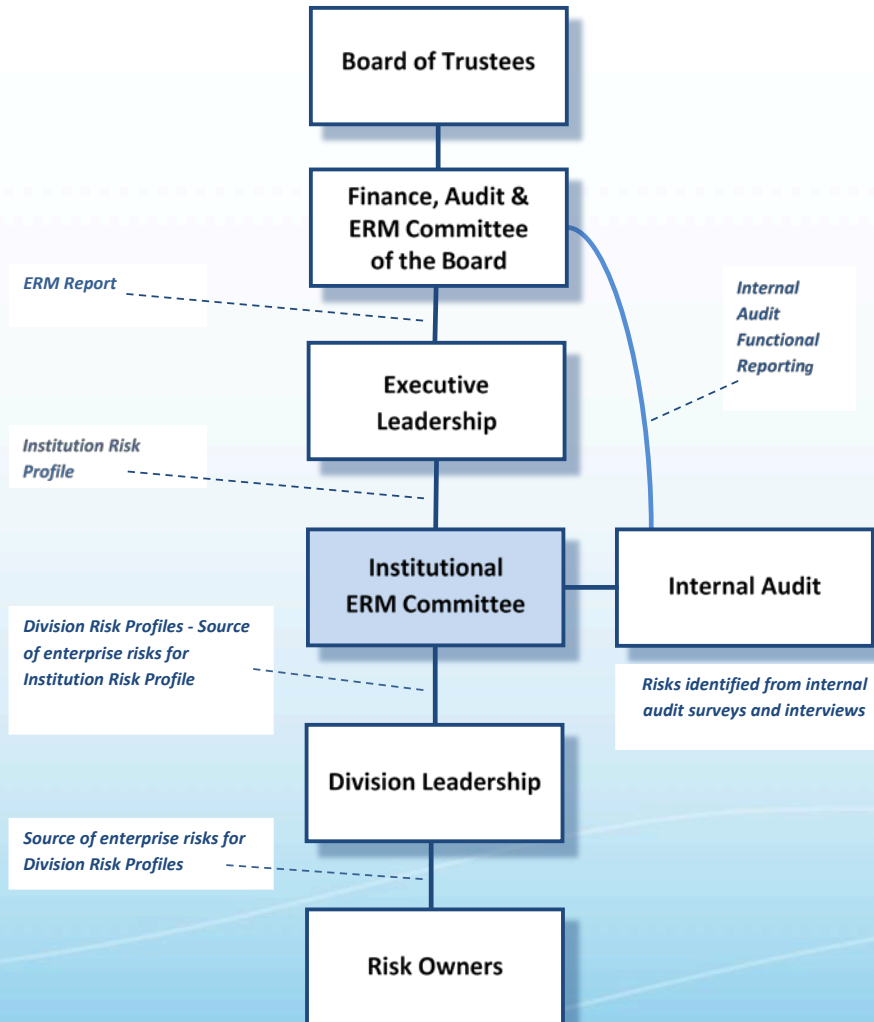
Board of Trustees

Finance, Audit & ERM Committee of the Board

ERM Report

Internal Audit Functional Reporting

Executive Leadership

Institution Risk Profile

Institutional ERM Committee

Internal Audit

Division Risk Profiles - Source of enterprise risks for Institution Risk Profile

Risks identified from internal audit surveys and interviews

Division Leadership

Source of enterprise risks for Division Risk Profiles

Risk Owners